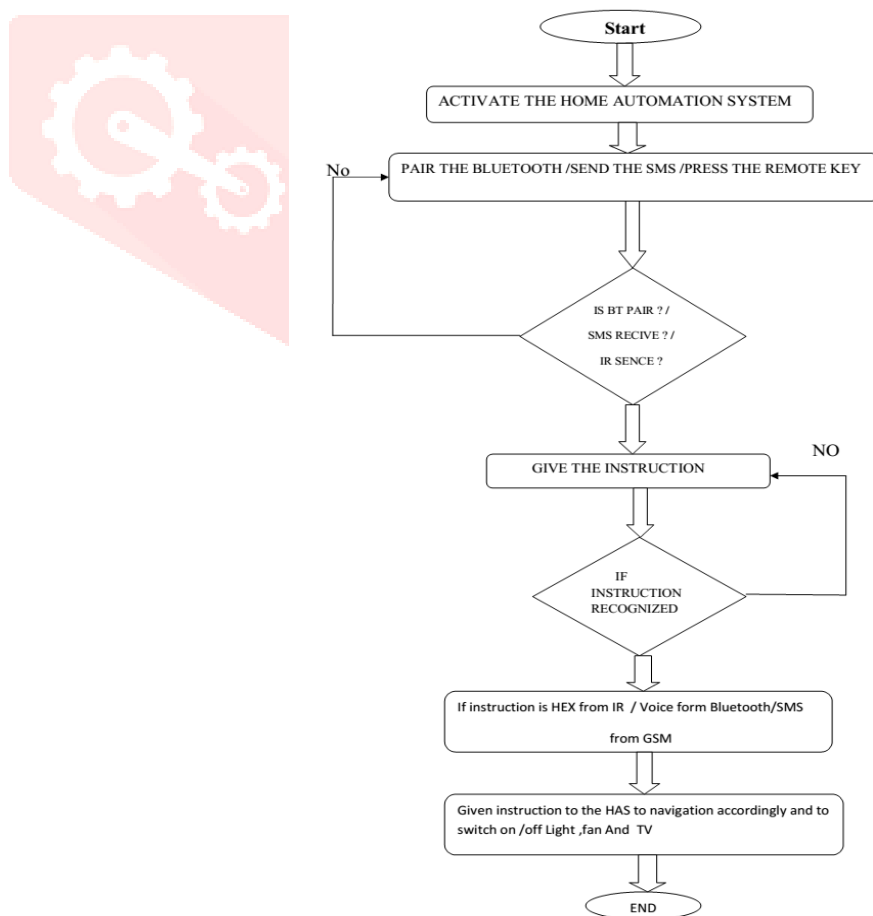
Start

ACTIVATE THE HOME AUTOMATION SYSTEM

No

PAIR THE BLUETOOTH /SEND THE SMS /PRESS THE REMOTE KEY

IS BT PAIR ? / SMS RECIVE ? / IR SENCE ?

NO

GIVE THE INSTRUCTION

IF INSTRUCTION RECOGNIZED

If instruction is HEX from IR / Voice form Bluetooth/SMS from GSM

Given instruction to the HAS to navigation accordingly and to switch on /off Light ,fan And TV

END